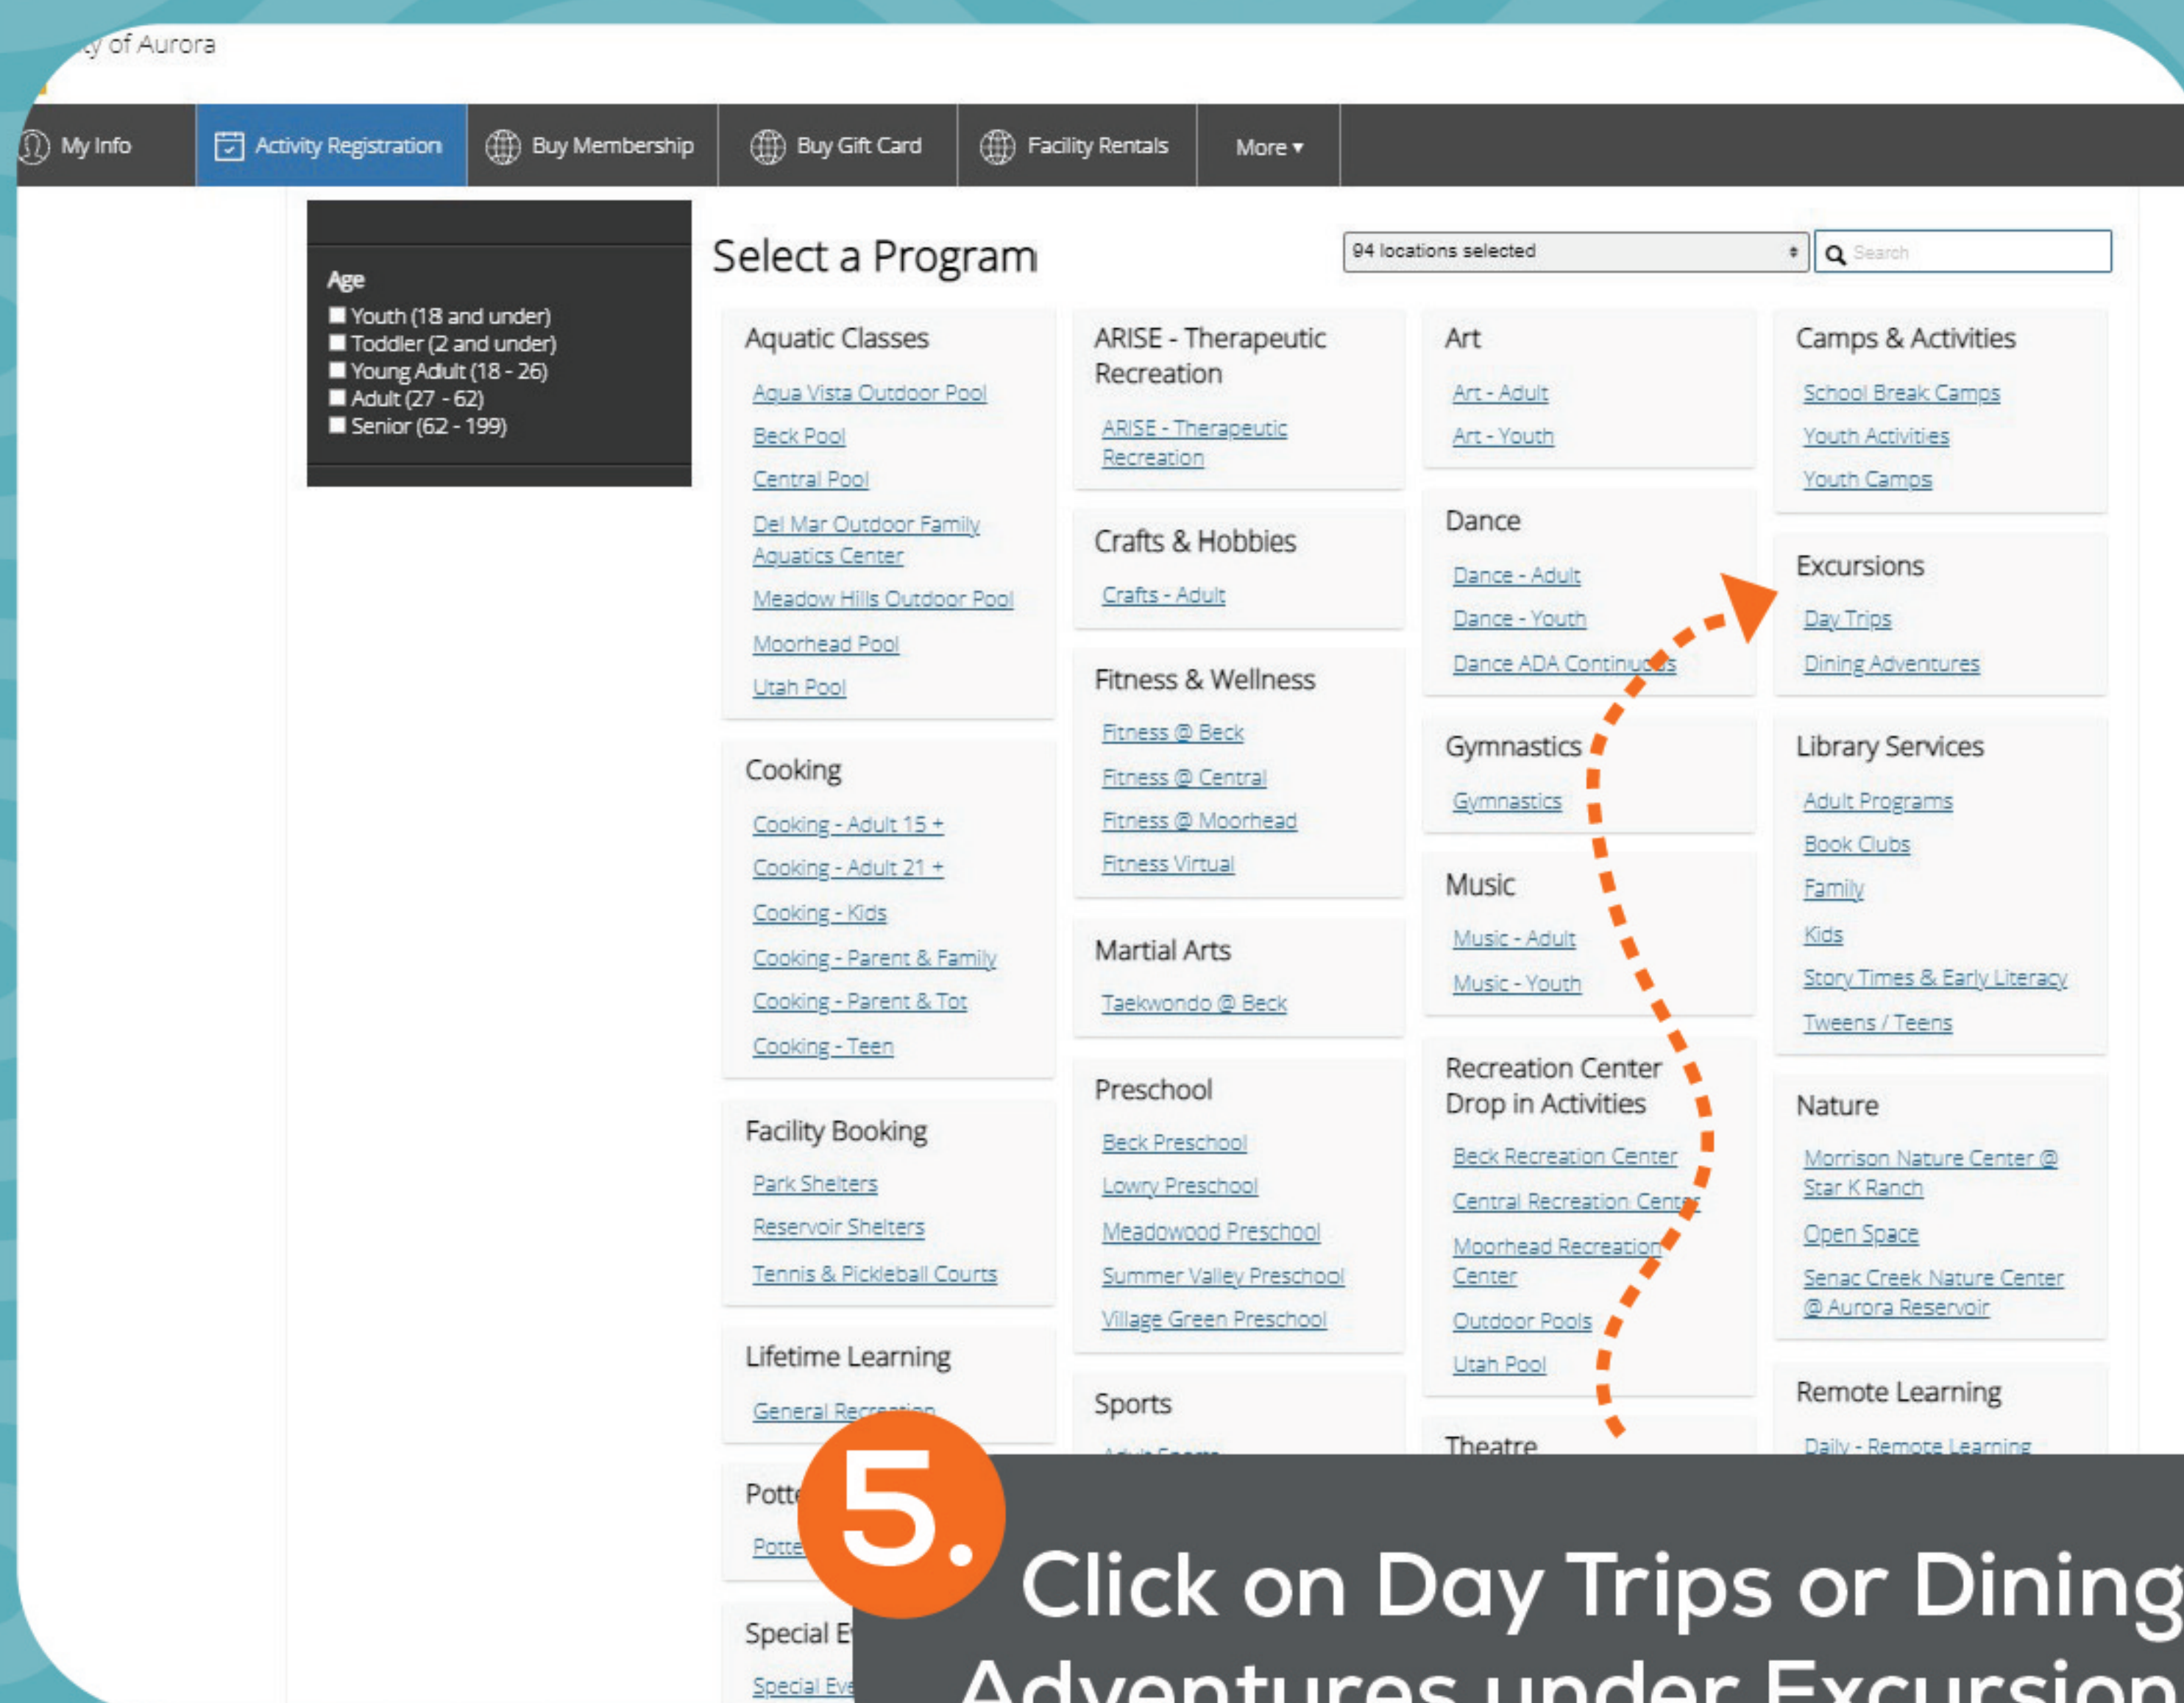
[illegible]y of Aurora

My Info | Activity Registration | Buy Membership | Buy Gift Card | Facility Rentals | More ▾

Age
Youth (18 and under)
Toddler (2 and under)
Young Adult (18 - 26)
Adult (27 - 62)
Senior (62 - 199)

Select a Program

94 locations selected

Search

Aquatic Classes
Aqua Vista Outdoor Pool
Beck Pool
Central Pool
Del Mar Outdoor Family Aquatics Center
Meadow Hills Outdoor Pool
Moorhead Pool
Utah Pool

Cooking
Cooking - Adult 15 +
Cooking - Adult 21 +
Cooking - Kids
Cooking - Parent & Family
Cooking - Parent & Tot
Cooking - Teen

Facility Booking
Park Shelters
Reservoir Shelters
Tennis & Pickleball Courts

Lifetime Learning
General Rec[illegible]

Potte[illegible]
Potte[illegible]

Special E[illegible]
Special Eve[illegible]

ARISE - Therapeutic Recreation
ARISE - Therapeutic Recreation

Crafts & Hobbies
Crafts - Adult

Fitness & Wellness
Fitness @ Beck
Fitness @ Central
Fitness @ Moorhead
Fitness Virtual

Martial Arts
Taekwondo @ Beck

Preschool
Beck Preschool
Lowry Preschool
Meadowood Preschool
Summer Valley Preschool
Village Green Preschool

Sports
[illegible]

Art
Art - Adult
Art - Youth

Dance
Dance - Adult
Dance - Youth
Dance ADA Continu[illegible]s

Gymnastics
Gymnastics

Music
Music - Adult
Music - Youth

Recreation Center Drop in Activities
Beck Recreation Center
Central Recreation Cent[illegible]
Moorhead Recreation Center
Outdoor Pools
Utah Pool

Theatre

Camps & Activities
School Break Camps
Youth Activities
Youth Camps

Excursions
Day Trips
Dining Adventures

Library Services
Adult Programs
Book Clubs
Family
Kids
Story Times & Early Literacy
Tweens / Teens

Nature
Morrison Nature Center @ Star K Ranch
Open Space
Senac Creek Nature Center @ Aurora Reservoir

Remote Learning
Daily - Remote Learning

5. Click on Day Trips or Dining Adventures under Excursion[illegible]